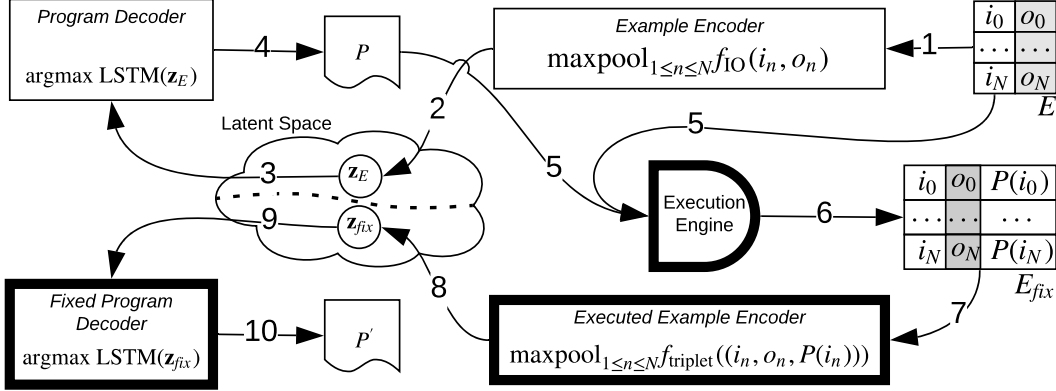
Program Decoder

argmax LSTM($\mathbf{z}_E$)

4

$P$

Example Encoder

$\text{maxpool}_{1 \leq n \leq N} f_{\text{IO}}(i_n, o_n)$

1

| $i_0$ | $o_0$ |
|---|---|
| ... | ... |
| $i_N$ | $o_N$ |

$E$

2

Latent Space

5

3

$\mathbf{z}_E$

5

Execution Engine

6

| $i_0$ | $o_0$ | $P(i_0)$ |
|---|---|---|
| ... | ... | ... |
| $i_N$ | $o_N$ | $P(i_N)$ |

$E_{fix}$

9

$\mathbf{z}_{fix}$

8

7

Fixed Program Decoder

argmax LSTM($\mathbf{z}_{fix}$)

10

$P^{'}$

Executed Example Encoder

$\text{maxpool}_{1 \leq n \leq N} f_{\text{triplet}}((i_n, o_n, P(i_n)))$